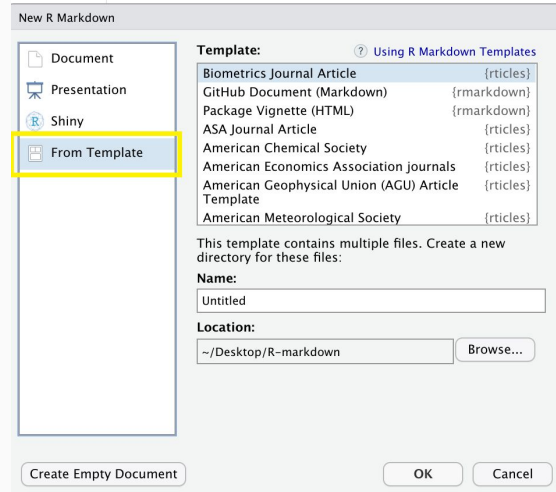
New R Markdown

Document
Presentation
Shiny
From Template

Template:
? Using R Markdown Templates

| | |
|---|---|
| Biometrics Journal Article | {rticles} |
| GitHub Document (Markdown) | {rmarkdown} |
| Package Vignette (HTML) | {rmarkdown} |
| ASA Journal Article | {rticles} |
| American Chemical Society | {rticles} |
| American Economics Association journals | {rticles} |
| American Geophysical Union (AGU) Article Template | {rticles} |
| American Meteorological Society | {rticles} |

This template contains multiple files. Create a new directory for these files:

Name:
Untitled

Location:
~/Desktop/R-markdown
Browse...

Create Empty Document
OK
Cancel